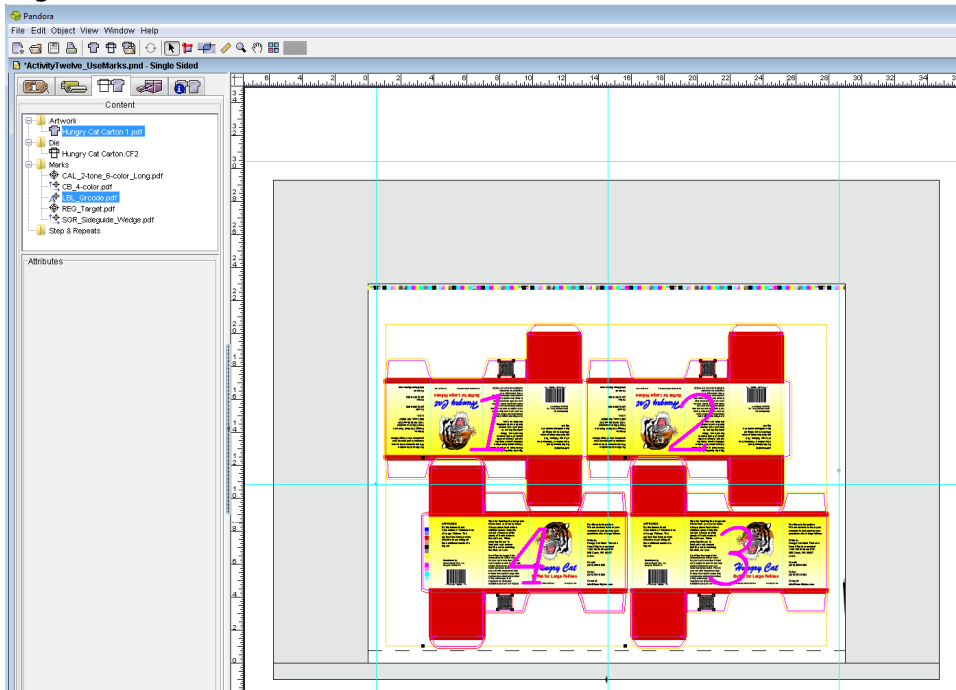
Pandora
File Edit Object View Window Help
*ActivityTwelve_UseMarks.pnd - Single Sided
Content
Artwork
Hungry Cat Carton 1.pdf
Die
Hungry Cat Carton.CF2
Marks
CAL_2-tone_6-color_Long.pdf
CB_4-color.pdf
LBL_Qrcode.pdf
REG_Target.pdf
SGR_Sideguide_Wedge.pdf
Step & Repeats
Attributes
1
2
4
3
Hungry Cat
Hungry Cat
Hungry Cat
Hungry Cat